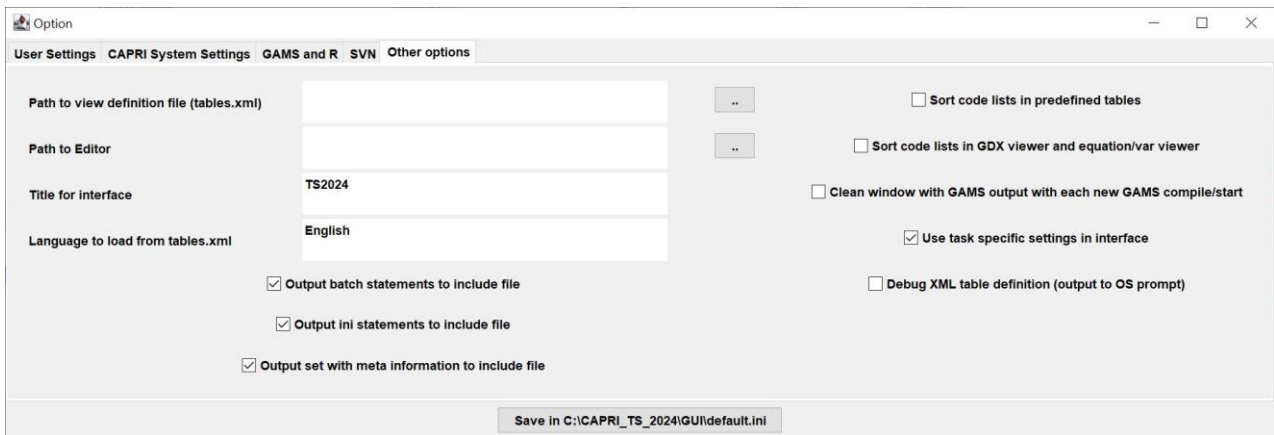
Option

User Settings CAPRI System Settings GAMS and R SVN Other options

Path to view definition file (tables.xml) ..

Sort code lists in predefined tables

Path to Editor ..

Sort code lists in GDX viewer and equation/var viewer

Title for interface TS2024

Clean window with GAMS output with each new GAMS compile/start

Language to load from tables.xml English

Use task specific settings in interface

Output batch statements to include file

Debug XML table definition (output to OS prompt)

Output ini statements to include file

Output set with meta information to include file

Save in C:\CAPRI_TS_2024\GUI\default.ini